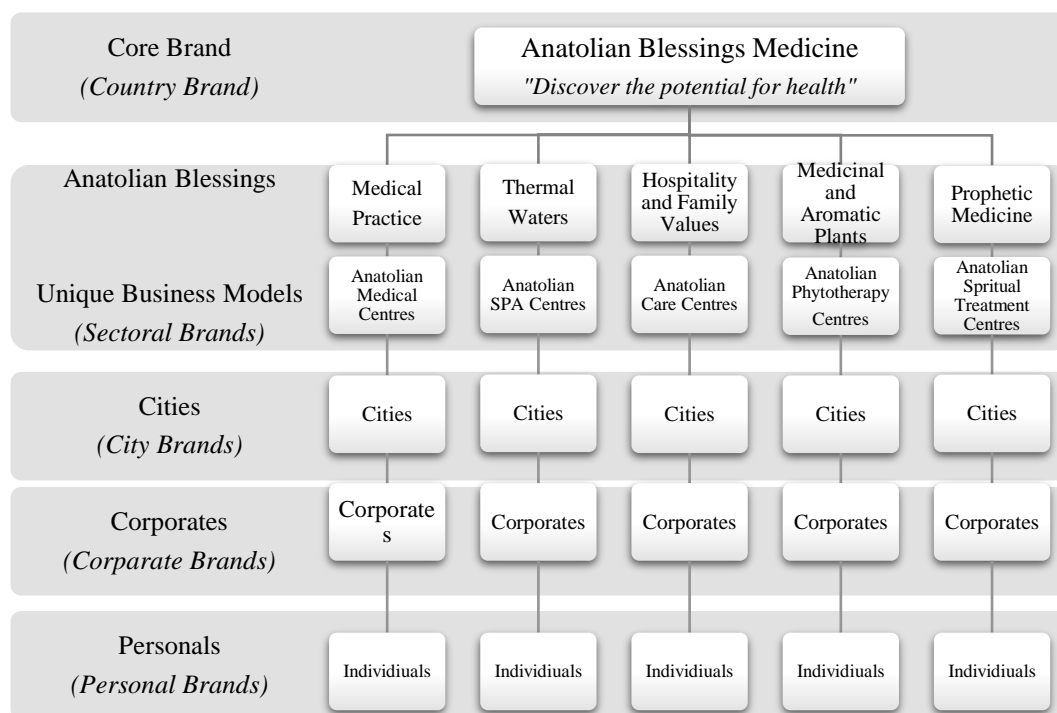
Core Brand
(Country Brand)

Anatolian Blessings Medicine
"Discover the potential for health"

Anatolian Blessings

| Medical Practice | Thermal Waters | Hospitality and Family Values | Medicinal and Aromatic Plants | Prophetic Medicine |
|---|---|---|---|---|

Unique Business Models
(Sectoral Brands)

| Anatolian Medical Centres | Anatolian SPA Centres | Anatolian Care Centres | Anatolian Phytotherapy Centres | Anatolian Spritual Treatment Centres |
|---|---|---|---|---|

Cities
(City Brands)

| Cities | Cities | Cities | Cities | Cities |
|---|---|---|---|---|

Corporates
(Corparate Brands)

| Corporate s | Corporates | Corporates | Corporates | Corporates |
|---|---|---|---|---|

Personals
(Personal Brands)

| Individiuals | Individiuals | Individiuals | Individiuals | Individiuals |
|---|---|---|---|---|